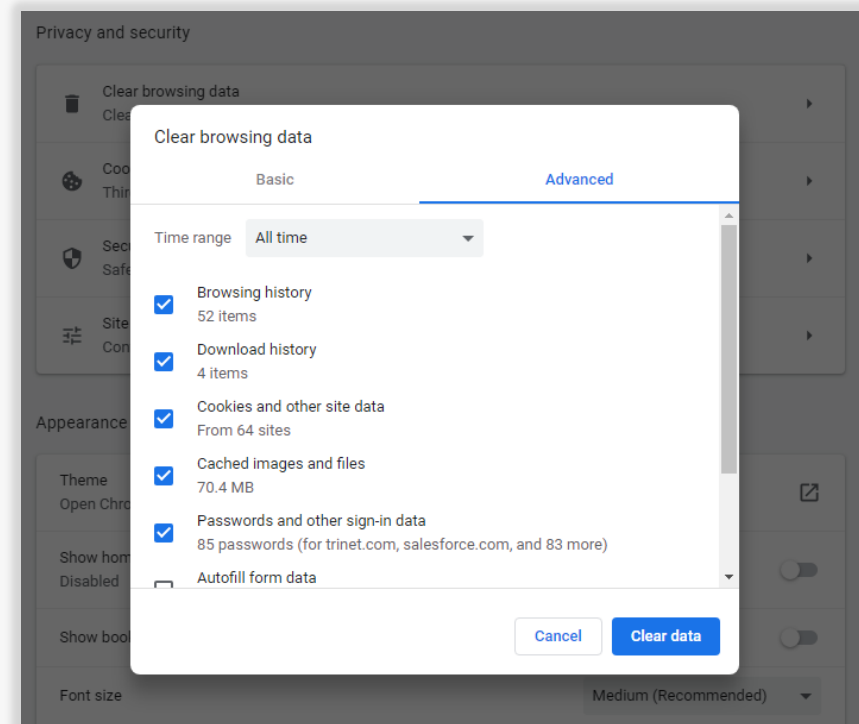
Privacy and security

Clear browsing data
Clea

Coo
Thir

Secu
Safe

Site
Con

Appearance

Theme
Open Chro

Show hom
Disabled

Show boo

Font size
Medium (Recommended)

Clear browsing data

Basic
Advanced

Time range
All time

Browsing history
52 items

Download history
4 items

Cookies and other site data
From 64 sites

Cached images and files
70.4 MB

Passwords and other sign-in data
85 passwords (for trinet.com, salesforce.com, and 83 more)

Autofill form data

Cancel
Clear data